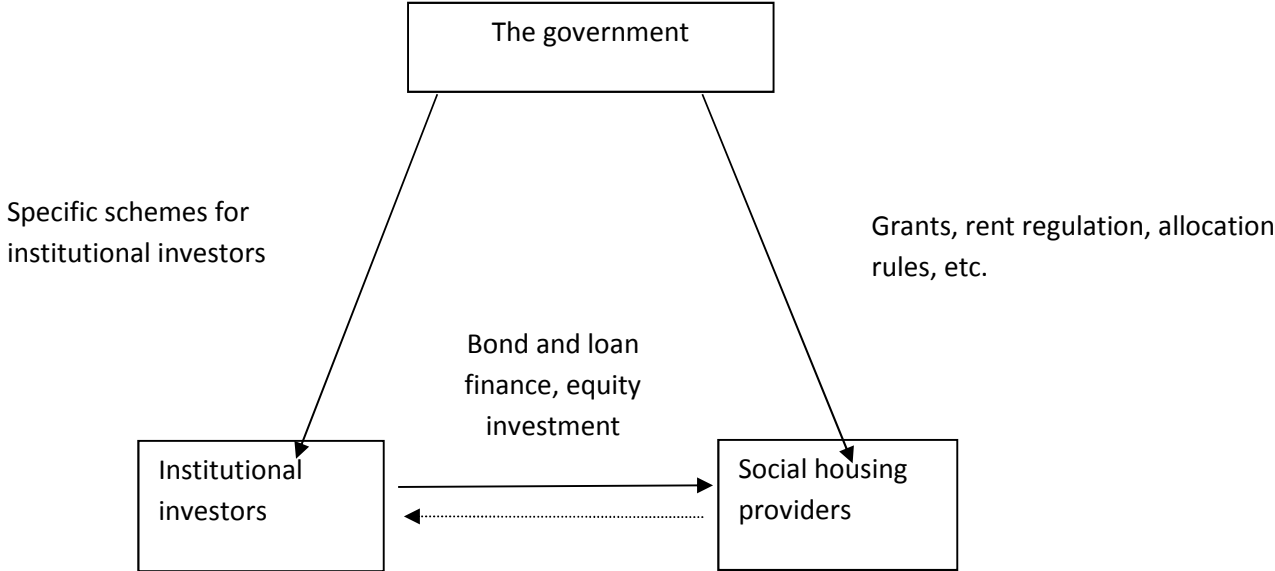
The government

Specific schemes for institutional investors

Grants, rent regulation, allocation rules, etc.

Bond and loan finance, equity investment

Institutional investors

Social housing providers